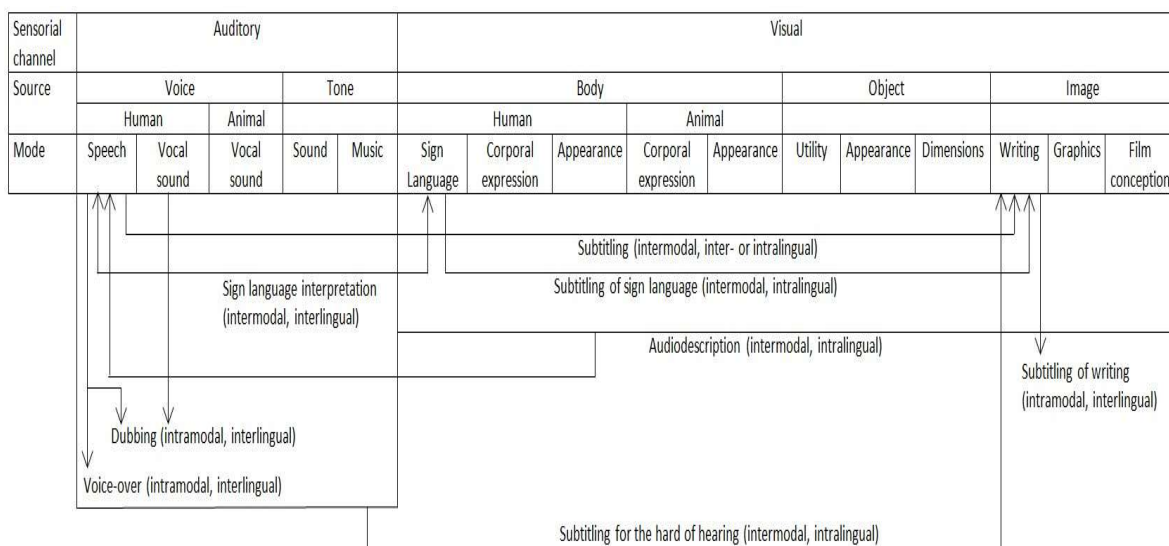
| Sensorial channel | Auditory | | | | | Visual | | | | | | | | | | |
|---|---|---|---|---|---|---|---|---|---|---|---|---|---|---|---|---|
| Source | Voice | | | Tone | | Body | | | | | Object | | | Image | | |
| | Human | | Animal | | | Human | | | Animal | | | | | | | |
| Mode | Speech | Vocal sound | Vocal sound | Sound | Music | Sign Language | Corporal expression | Appearance | Corporal expression | Appearance | Utility | Appearance | Dimensions | Writing | Graphics | Film conception |

Subtitling (intermodal, inter- or intralingual)

Subtitling of sign language (intermodal, intralingual)

Sign language interpretation (intermodal, interlingual)

Audiodescription (intermodal, intralingual)

Subtitling of writing (intramodal, interlingual)

Dubbing (intramodal, interlingual)

Voice-over (intramodal, interlingual)

Subtitling for the hard of hearing (intermodal, intralingual)